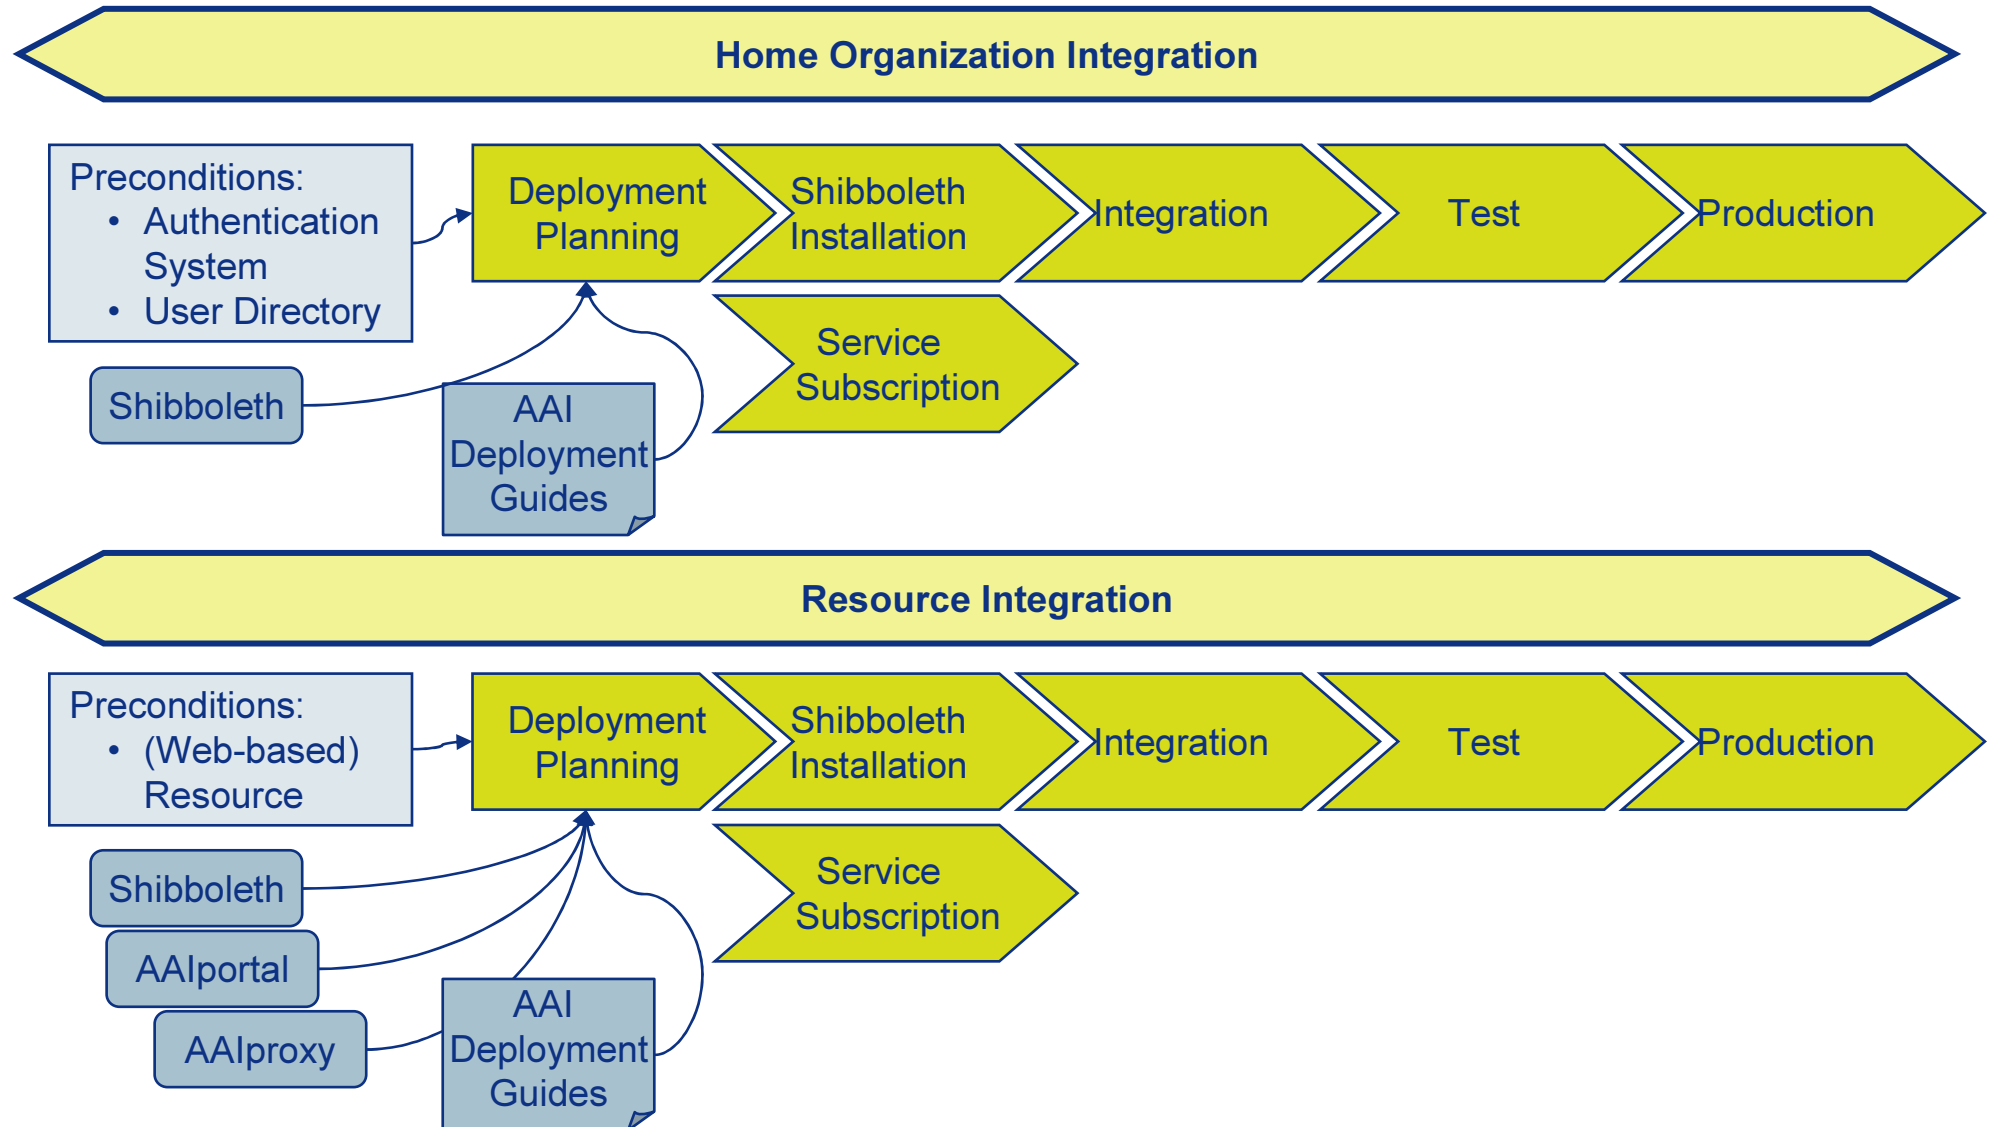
Home Organization Integration

Preconditions:
- Authentication System
- User Directory

Deployment Planning

Shibboleth Installation

Integration

Test

Production

Service Subscription

Shibboleth

AAI Deployment Guides

Resource Integration

Preconditions:
- (Web-based) Resource

Deployment Planning

Shibboleth Installation

Integration

Test

Production

Service Subscription

Shibboleth

AAIportal

AAIproxy

AAI Deployment Guides